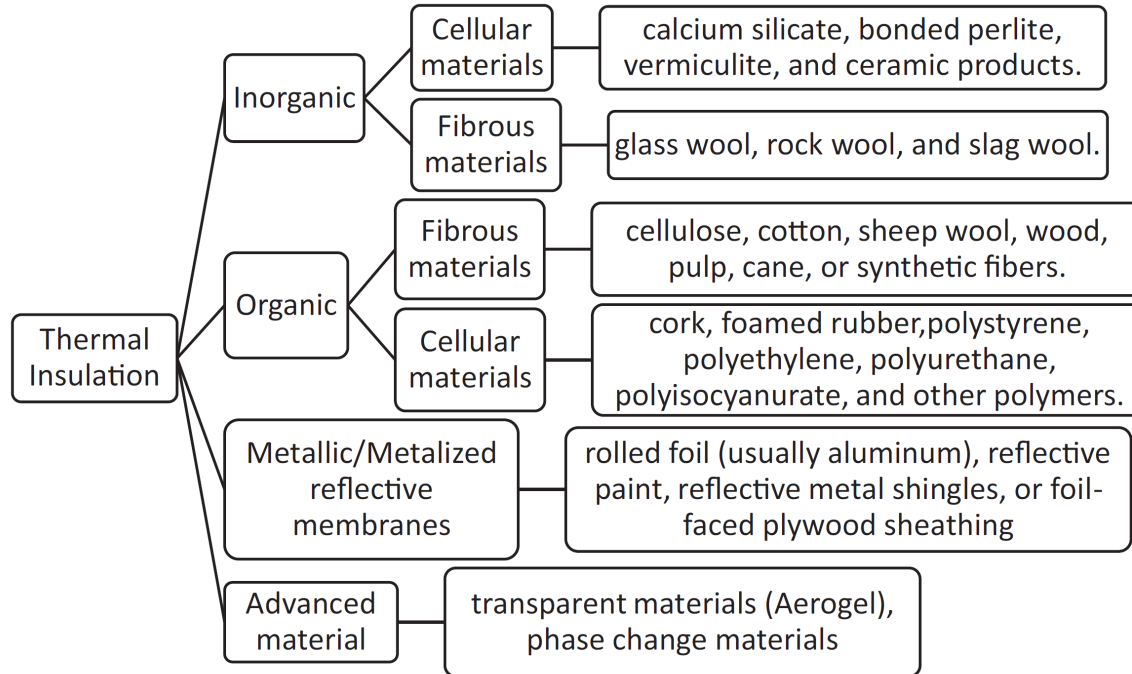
Thermal Insulation

Inorganic

Cellular materials

calcium silicate, bonded perlite, vermiculite, and ceramic products.

Fibrous materials

glass wool, rock wool, and slag wool.

Organic

Fibrous materials

cellulose, cotton, sheep wool, wood, pulp, cane, or synthetic fibers.

Cellular materials

cork, foamed rubber,polystyrene, polyethylene, polyurethane, polyisocyanurate, and other polymers.

Metallic/Metalized reflective membranes

rolled foil (usually aluminum), reflective paint, reflective metal shingles, or foil-faced plywood sheathing

Advanced material

transparent materials (Aerogel), phase change materials